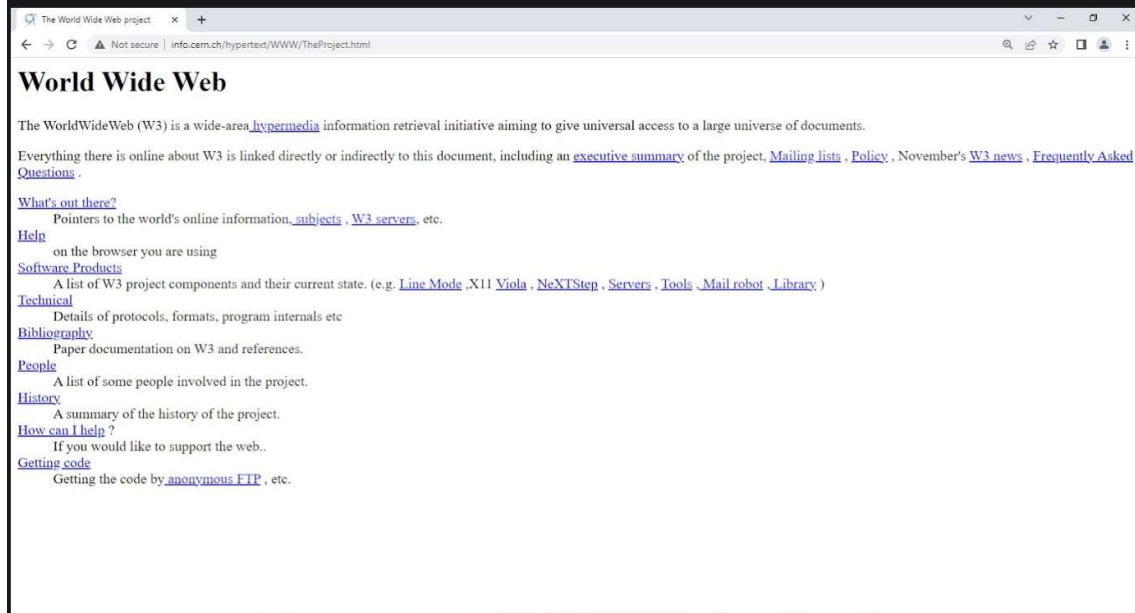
The World Wide Web project × +

Not secure | info.cern.ch/hypertext/WWW/TheProject.html

# World Wide Web

The WorldWideWeb (W3) is a wide-area hypermedia information retrieval initiative aiming to give universal access to a large universe of documents.

Everything there is online about W3 is linked directly or indirectly to this document, including an executive summary of the project, Mailing lists , Policy , November's W3 news , Frequently Asked Questions .

What's out there?
Pointers to the world's online information, subjects , W3 servers, etc.
Help
on the browser you are using
Software Products
A list of W3 project components and their current state. (e.g. Line Mode ,X11 Viola , NeXTStep , Servers , Tools , Mail robot , Library )
Technical
Details of protocols, formats, program internals etc
Bibliography
Paper documentation on W3 and references.
People
A list of some people involved in the project.
History
A summary of the history of the project.
How can I help ?
If you would like to support the web..
Getting code
Getting the code by anonymous FTP , etc.